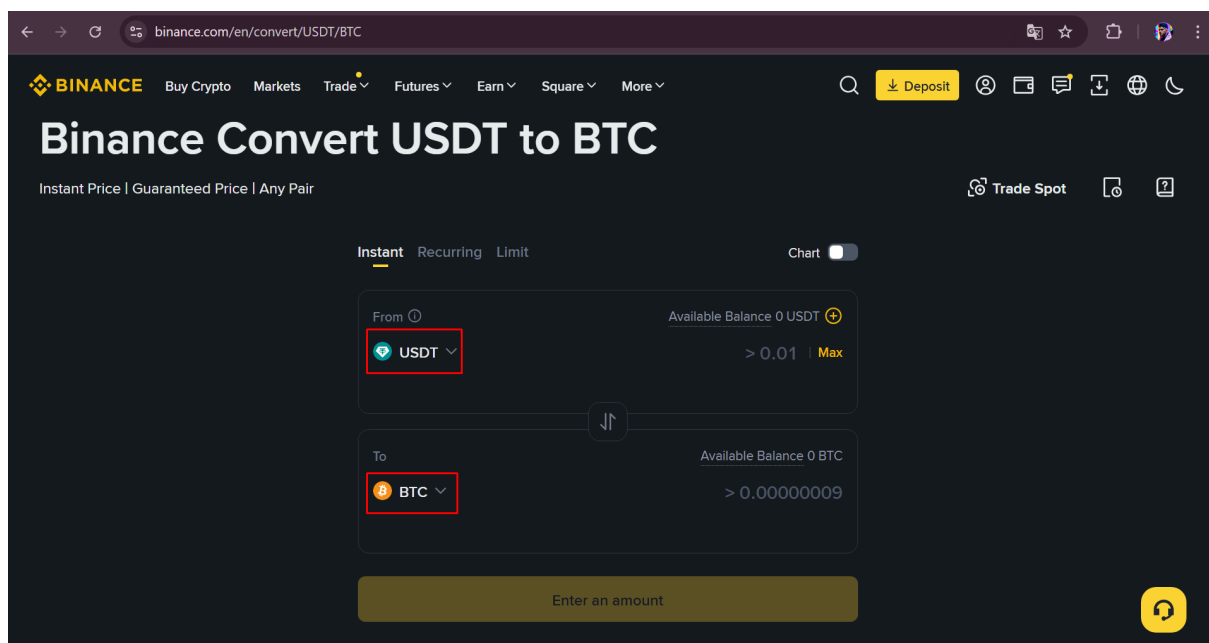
binance.com/en/convert/USDT/BTC

BINANCE Buy Crypto Markets Trade Futures Earn Square More Deposit

Binance Convert USDT to BTC

Instant Price | Guaranteed Price | Any Pair

Trade Spot

Instant Recurring Limit

Chart

From

Available Balance 0 USDT

USDT

> 0.01 | Max

To

Available Balance 0 BTC

BTC

> 0.00000009

Enter an amount